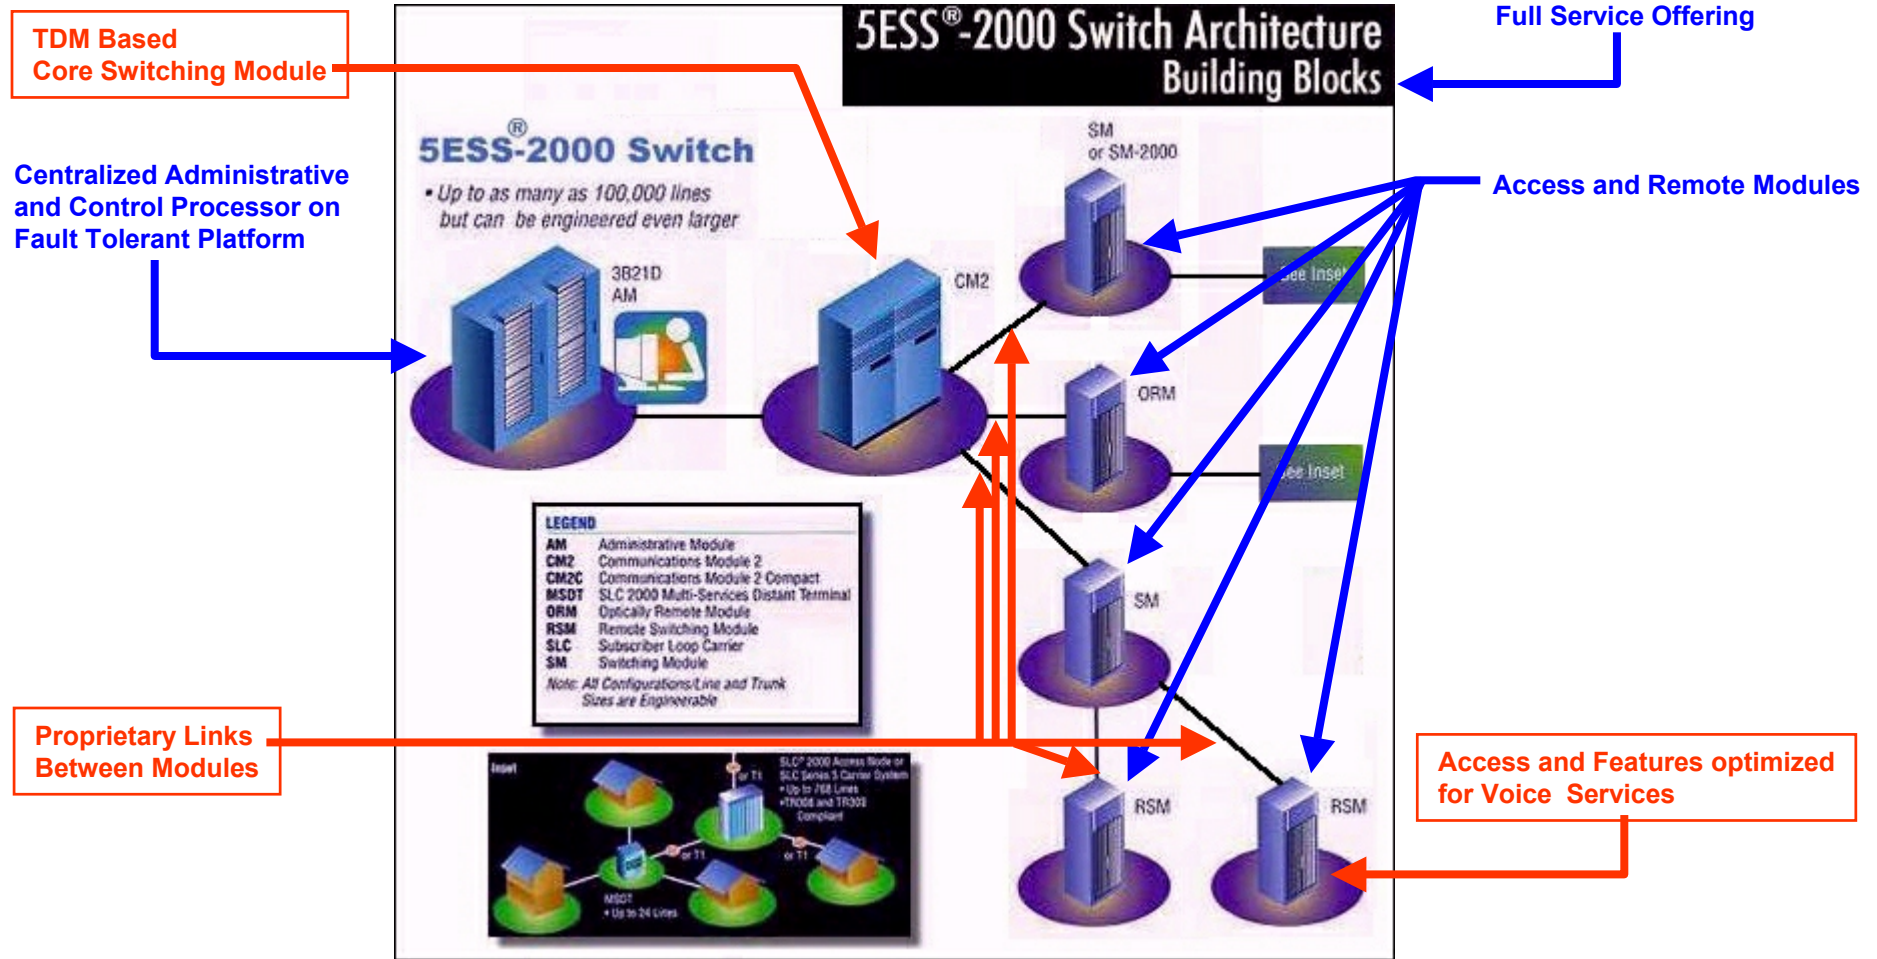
TDM Based Core Switching Module

5ESS®-2000 Switch Architecture Building Blocks

Full Service Offering

Centralized Administrative and Control Processor on Fault Tolerant Platform

5ESS®-2000 Switch

• Up to as many as 100,000 lines but can be engineered even larger

Access and Remote Modules

SM or SM-2000

3B21D AM

CM2

See Inset

ORM

See Inset

SM

LEGEND

| | |
|---|---|
| AM | Administrative Module |
| CM2 | Communications Module 2 |
| CM2C | Communications Module 2 Compact |
| MSDT | SLC 2000 Multi-Services Distant Terminal |
| ORM | Optically Remote Module |
| RSM | Remote Switching Module |
| SLC | Subscriber Loop Carrier |
| SM | Switching Module |

Note: All Configurations/Line and Trunk Sizes are Engineerable

Proprietary Links Between Modules

Inset

SLC® 2000 Access Node or SLC Series 5 Carrier System
• Up to 768 Lines
• TR008 and TR303 Compliant

or T1

or T1

or T1

MSDT
• Up to 24 Lines

RSM

RSM

Access and Features optimized for Voice Services